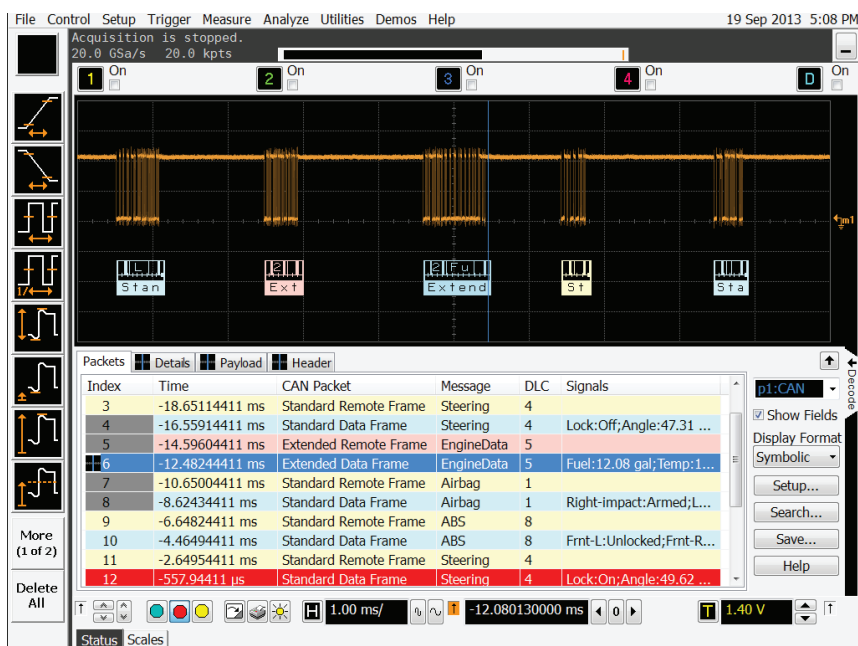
File Control Setup Trigger Measure Analyze Utilities Demos Help
19 Sep 2013 5:08 PM

Acquisition is stopped.
20.0 GSa/s 20.0 kpts

1 On
2 On
3 On
4 On
D On

Stan
Ext
Extend
St
Sta

m1

Packets | Details | Payload | Header

| Index | Time | CAN Packet | Message | DLC | Signals |
|---|---|---|---|---|---|
| 3 | -18.65114411 ms | Standard Remote Frame | Steering | 4 | |
| 4 | -16.55914411 ms | Standard Data Frame | Steering | 4 | Lock:Off;Angle:47.31 ... |
| 5 | -14.59604411 ms | Extended Remote Frame | EngineData | 5 | |
| 6 | -12.48244411 ms | Extended Data Frame | EngineData | 5 | Fuel:12.08 gal;Temp:1... |
| 7 | -10.65004411 ms | Standard Remote Frame | Airbag | 1 | |
| 8 | -8.62434411 ms | Standard Data Frame | Airbag | 1 | Right-impact:Armed;L... |
| 9 | -6.64824411 ms | Standard Remote Frame | ABS | 8 | |
| 10 | -4.46494411 ms | Standard Data Frame | ABS | 8 | Frnt-L:Unlocked;Frnt-R... |
| 11 | -2.64954411 ms | Standard Remote Frame | Steering | 4 | |
| 12 | -557.94411 µs | Standard Data Frame | Steering | 4 | Lock:On;Angle:49.62 ... |

Decode
p1:CAN
Show Fields
Display Format
Symbolic
Setup...
Search...
Save...
Help

More (1 of 2)
Delete All

H 1.00 ms/
-12.080130000 ms
0
T 1.40 V

Status Scales